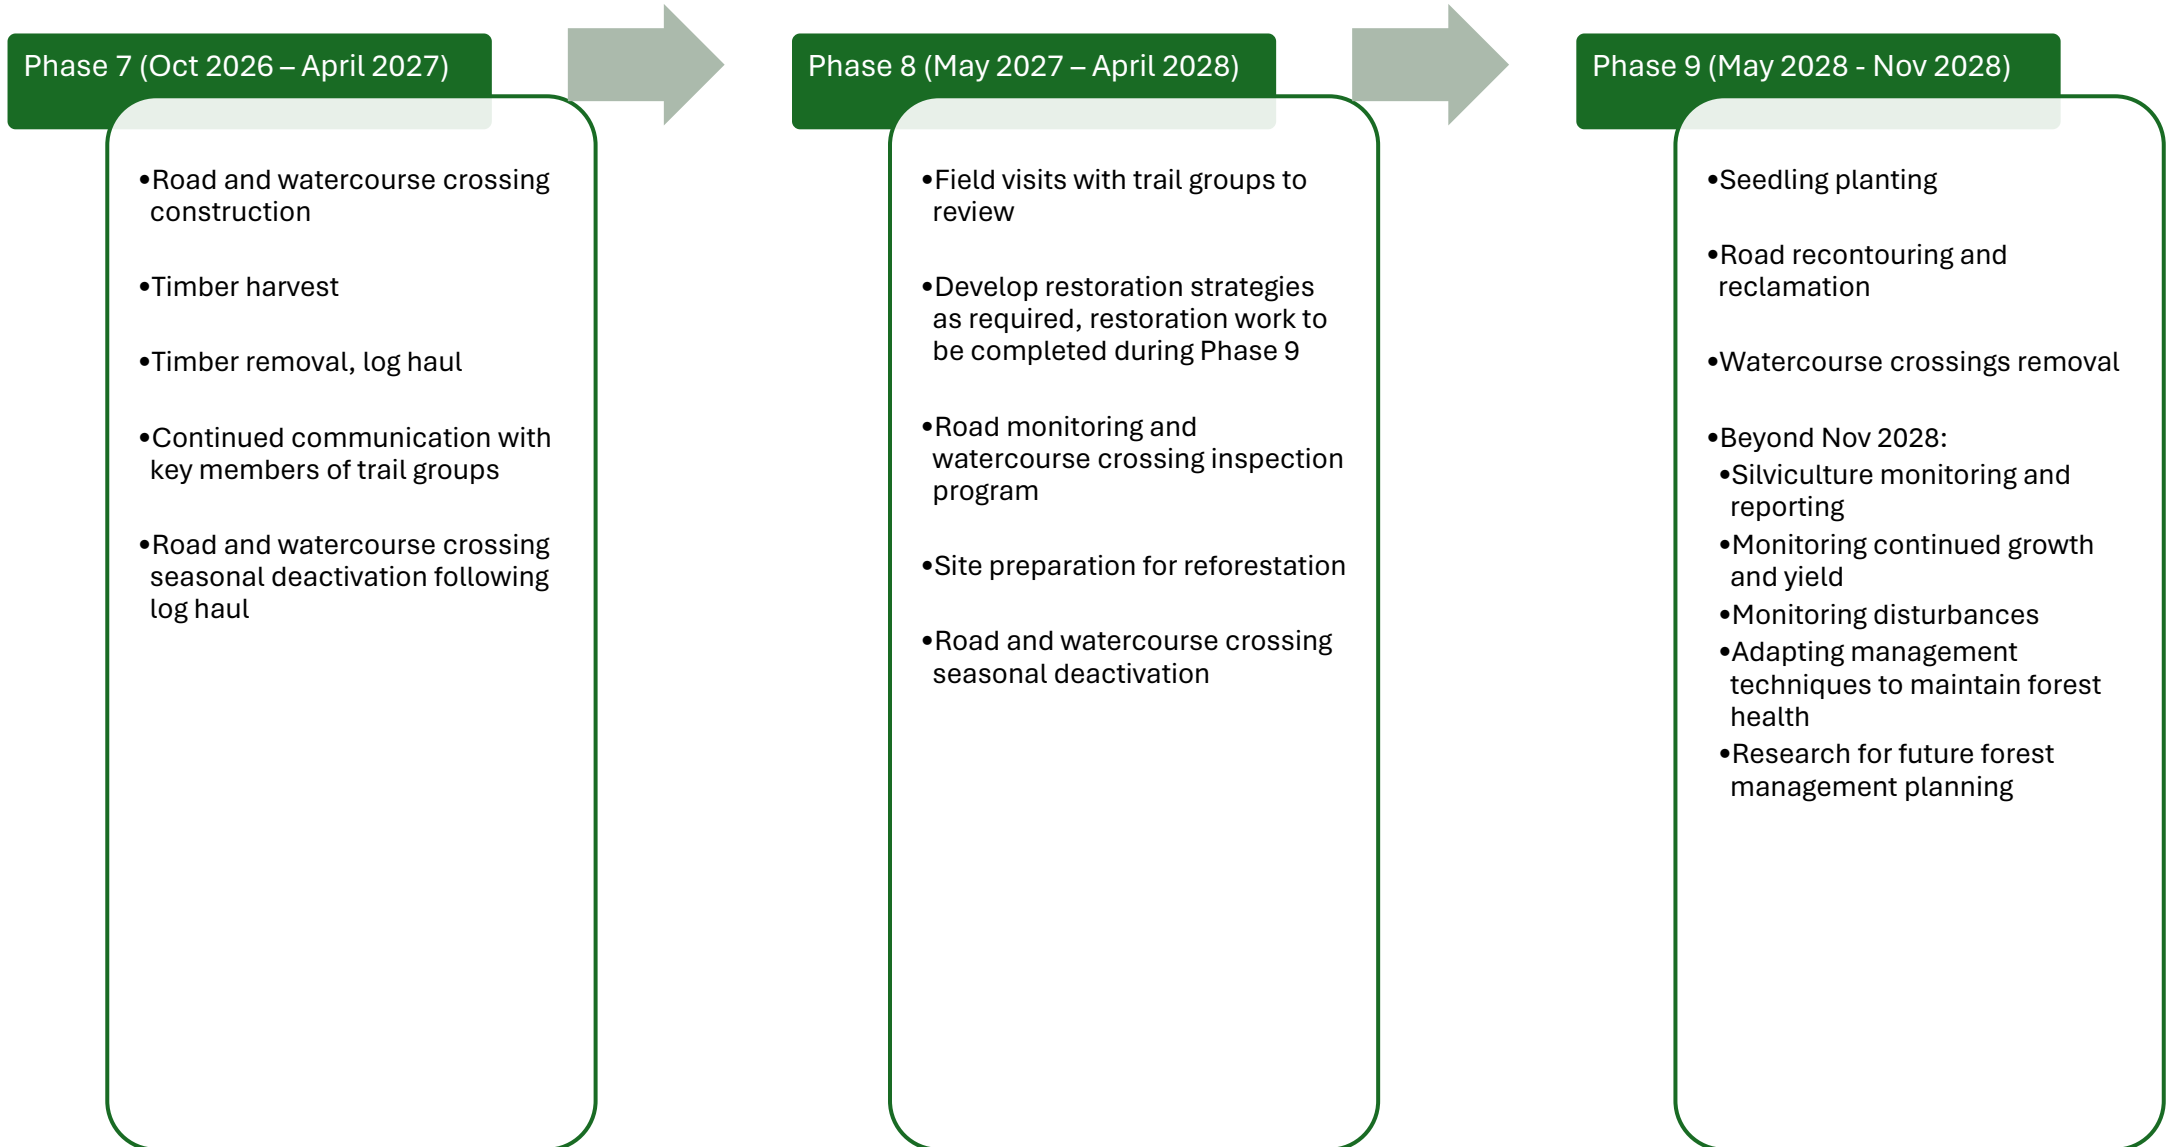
Phase 7 (Oct 2026 – April 2027)

•Road and watercourse crossing construction

•Timber harvest

•Timber removal, log haul

•Continued communication with key members of trail groups

•Road and watercourse crossing seasonal deactivation following log haul

Phase 8 (May 2027 – April 2028)

•Field visits with trail groups to review

•Develop restoration strategies as required, restoration work to be completed during Phase 9

•Road monitoring and watercourse crossing inspection program

•Site preparation for reforestation

•Road and watercourse crossing seasonal deactivation

Phase 9 (May 2028 - Nov 2028)

•Seedling planting

•Road recontouring and reclamation

•Watercourse crossings removal

•Beyond Nov 2028:
•Silviculture monitoring and reporting
•Monitoring continued growth and yield
•Monitoring disturbances
•Adapting management techniques to maintain forest health
•Research for future forest management planning